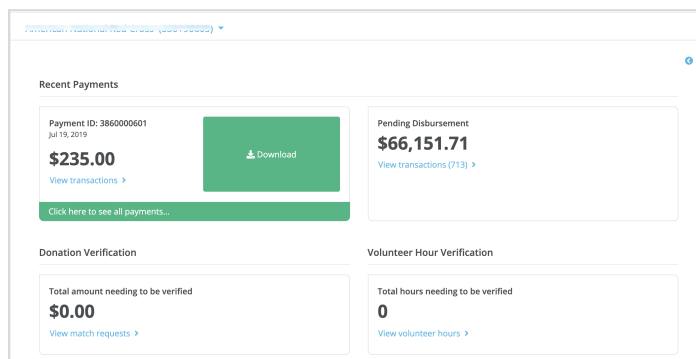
American National Red Cross ([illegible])

Recent Payments

Payment ID: 3860000601
Jul 19, 2019

$235.00

View transactions ›

Download

Click here to see all payments...

Pending Disbursement

$66,151.71

View transactions (713) ›

Donation Verification

Total amount needing to be verified

$0.00

View match requests ›

Volunteer Hour Verification

Total hours needing to be verified

0

View volunteer hours ›